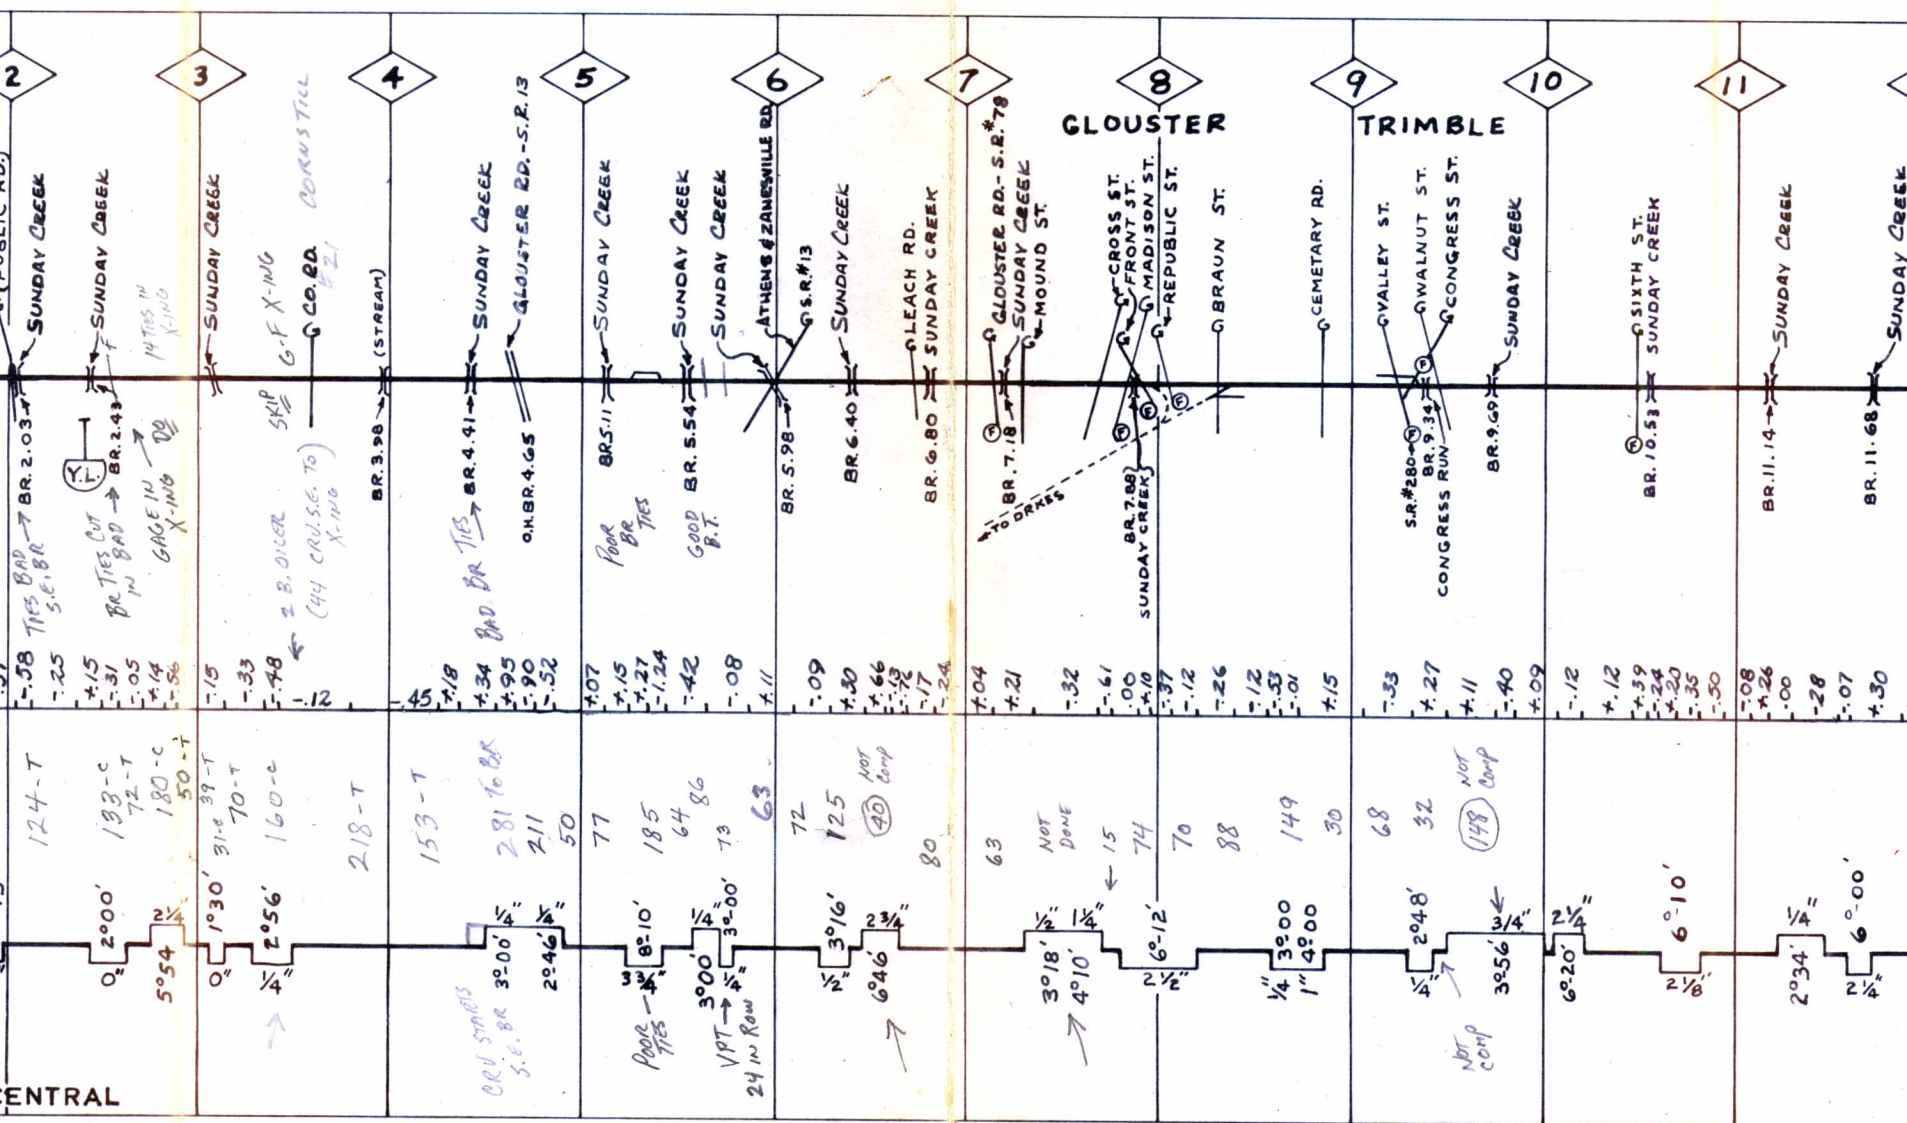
2
3
4
5
6
7
8
9
10
11

GLOUSTER
TRIMBLE

SUNDAY CREEK
BR. 2.03
TIES BAD S.E. BR
SUNDAY CREEK
BR. 2.43
Y.L.
BR TIES CUT IN BAD
14 TIES IN X-ING
GAGE IN X-ING
SUNDAY CREEK
SKIP
G-F X-ING
CORNSTILL
CO. RD. #21
2 B. OILER (44 CRU. S.E. TO X-ING)
(STREAM)
BR. 3.98
SUNDAY CREEK
BR. 4.41
BAD BR TIES
GLOUSTER RD. - S.R. 13
O.H. BR. 4.65
SUNDAY CREEK
BR. 5.11
POOR BR TIES
SUNDAY CREEK
BR. 5.54
GOOD B.T.
SUNDAY CREEK
ATHENS & ZANESVILLE RD.
S.R. #13
BR. 5.98
SUNDAY CREEK
BR. 6.40
LEACH RD.
SUNDAY CREEK
BR. 6.80
GLOUSTER RD. - S.R. #78
SUNDAY CREEK
MOUND ST.
BR. 7.18
TO DRAKES
CROSS ST.
FRONT ST.
MADISON ST.
REPUBLIC ST.
BR. 7.88 SUNDAY CREEK
BRAUN ST.
CEMETARY RD.
VALLEY ST.
WALNUT ST.
CONGRESS ST.
S.R. #280
BR. 9.34 CONGRESS RUN
SUNDAY CREEK
BR. 9.69
SIXTH ST.
SUNDAY CREEK
BR. 10.53
SUNDAY CREEK
BR. 11.14
SUNDAY CREEK
BR. 11.68

-.58 -.25 +.15 +.31 +.05 +.14 +.56 .15 -.33 -.48 -.12 -.45 +.18 +.34 +.95 +.90 +.52 +.07 +.15 +.27 +1.24 -.42 -.08 +.11 -.09 +.30 +.66 +.13 +.76 -.17 -.24 +.04 +.21 -.32 -.61 .00 +.10 -.37 -.12 -.26 -.12 -.53 -.01 +.15 -.33 +.27 +.11 -.40 +.09 -.12 +.12 +.39 +.24 +.20 -.35 -.50 -.08 +.26 .00 -.28 -.07 +.30

124-T
133-C 72-T 180-C 50-T
31-C 39-T 70-T
160-C
218-T
153-T
281 TO BR
211
50
77
185
64 86
73
63
72
125
40 NOT COMP
80
63
NOT DONE
15
74
70
88
149
30
68
32
148 NOT COMP

2°00'
0"
2¼"
5°54'
1°30'
0"
2°56'
¼"
¼"
¼"
3°00'
2°46'
CRU STARTS S.E. BR
8°10'
3¾"
POOR TIES
¼"
3°00'
3°00'
¼"
VPT
24 IN ROW
3°16'
½"
2¾"
6°46'
½"
1¼"
3°18'
4°10'
6°12'
2½"
3°00'
4°00'
¼"
1"
2°48'
¼"
3/4"
3°56'
NOT COMP
2¼"
6°20'
6°10'
2⅛"
¼"
2°34'
6°00'
2¼"

CENTRAL